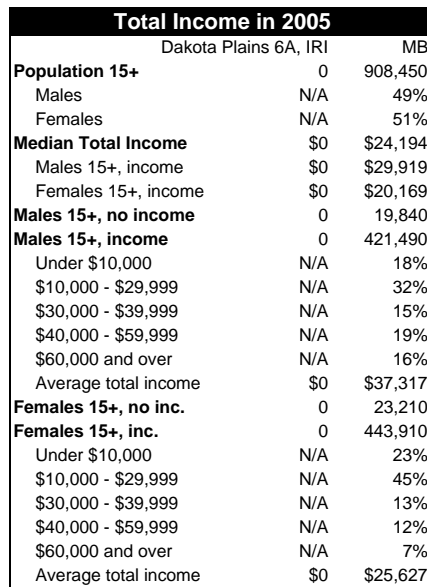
| Total Income in 2005 | | |
|---|---|---|
| | Dakota Plains 6A, IRI | MB |
| **Population 15+** | 0 | 908,450 |
| Males | N/A | 49% |
| Females | N/A | 51% |
| **Median Total Income** | \$0 | \$24,194 |
| Males 15+, income | \$0 | \$29,919 |
| Females 15+, income | \$0 | \$20,169 |
| **Males 15+, no income** | 0 | 19,840 |
| **Males 15+, income** | 0 | 421,490 |
| Under \$10,000 | N/A | 18% |
| \$10,000 - \$29,999 | N/A | 32% |
| \$30,000 - \$39,999 | N/A | 15% |
| \$40,000 - \$59,999 | N/A | 19% |
| \$60,000 and over | N/A | 16% |
| Average total income | \$0 | \$37,317 |
| **Females 15+, no inc.** | 0 | 23,210 |
| **Females 15+, inc.** | 0 | 443,910 |
| Under \$10,000 | N/A | 23% |
| \$10,000 - \$29,999 | N/A | 45% |
| \$30,000 - \$39,999 | N/A | 13% |
| \$40,000 - \$59,999 | N/A | 12% |
| \$60,000 and over | N/A | 7% |
| Average total income | \$0 | \$25,627 |